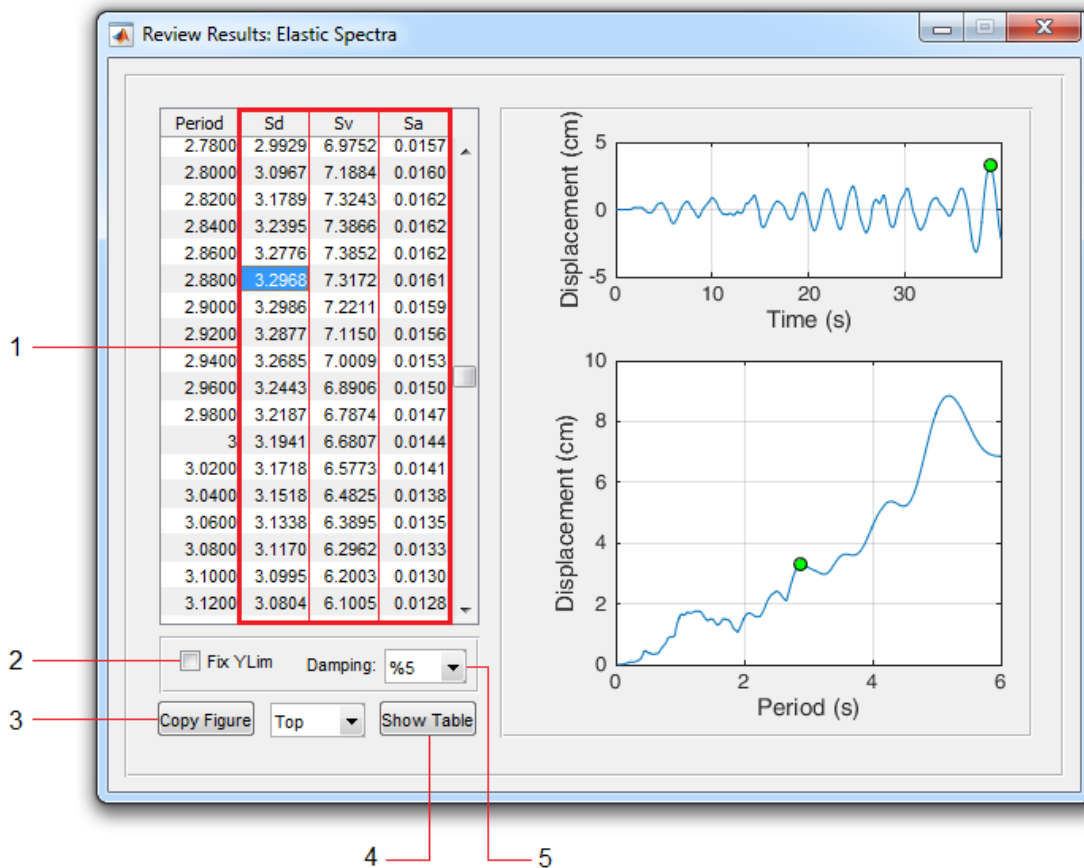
Review Results: Elastic Spectra

| Period | Sd | Sv | Sa |
|---|---|---|---|
| 2.7800 | 2.9929 | 6.9752 | 0.0157 |
| 2.8000 | 3.0967 | 7.1884 | 0.0160 |
| 2.8200 | 3.1789 | 7.3243 | 0.0162 |
| 2.8400 | 3.2395 | 7.3866 | 0.0162 |
| 2.8600 | 3.2776 | 7.3852 | 0.0162 |
| 2.8800 | 3.2968 | 7.3172 | 0.0161 |
| 2.9000 | 3.2986 | 7.2211 | 0.0159 |
| 2.9200 | 3.2877 | 7.1150 | 0.0156 |
| 2.9400 | 3.2685 | 7.0009 | 0.0153 |
| 2.9600 | 3.2443 | 6.8906 | 0.0150 |
| 2.9800 | 3.2187 | 6.7874 | 0.0147 |
| 3 | 3.1941 | 6.6807 | 0.0144 |
| 3.0200 | 3.1718 | 6.5773 | 0.0141 |
| 3.0400 | 3.1518 | 6.4825 | 0.0138 |
| 3.0600 | 3.1338 | 6.3895 | 0.0135 |
| 3.0800 | 3.1170 | 6.2962 | 0.0133 |
| 3.1000 | 3.0995 | 6.2003 | 0.0130 |
| 3.1200 | 3.0804 | 6.1005 | 0.0128 |

Fix YLim
Damping: %5
Copy Figure
Top
Show Table

Displacement (cm)
5
0
-5
0 10 20 30
Time (s)

Displacement (cm)
10
8
6
4
2
0
0 2 4 6
Period (s)

1
2
3
4
5